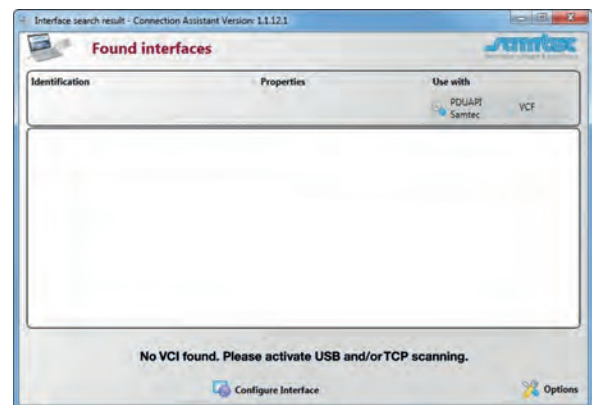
Interface search result - Connection Assistant Version: 1.1.12.1

Found interfaces

samtec

Identification | Properties | Use with

PDUAPI Samtec | VCF

No VCI found. Please activate USB and/or TCP scanning.

Configure Interface

Options